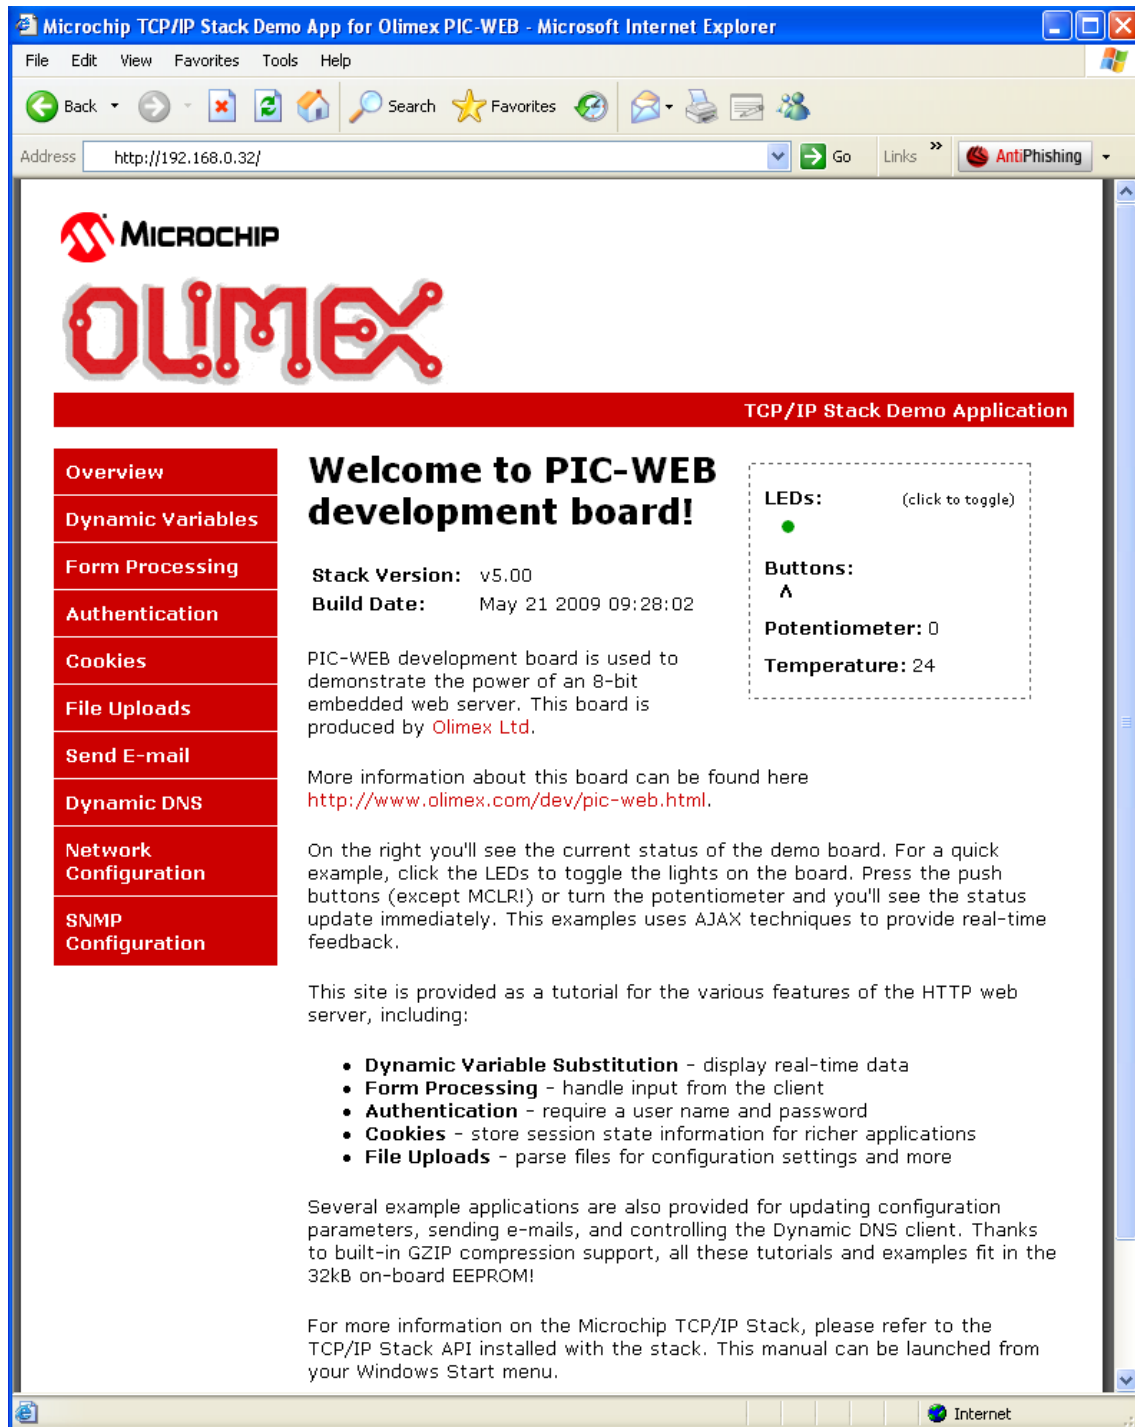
Microchip TCP/IP Stack Demo App for Olimex PIC-WEB - Microsoft Internet Explorer

File Edit View Favorites Tools Help

Back Search Favorites

Address http://192.168.0.32/ Go Links » AntiPhishing

MICROCHIP

OLIMEX

TCP/IP Stack Demo Application

Overview
Dynamic Variables
Form Processing
Authentication
Cookies
File Uploads
Send E-mail
Dynamic DNS
Network Configuration
SNMP Configuration

Welcome to PIC-WEB development board!

| Stack Version: | v5.00 |
|---|---|
| Build Date: | May 21 2009 09:28:02 |

PIC-WEB development board is used to demonstrate the power of an 8-bit embedded web server. This board is produced by Olimex Ltd.

More information about this board can be found here http://www.olimex.com/dev/pic-web.html.

On the right you'll see the current status of the demo board. For a quick example, click the LEDs to toggle the lights on the board. Press the push buttons (except MCLR!) or turn the potentiometer and you'll see the status update immediately. This examples uses AJAX techniques to provide real-time feedback.

This site is provided as a tutorial for the various features of the HTTP web server, including:

- Dynamic Variable Substitution - display real-time data
- Form Processing - handle input from the client
- Authentication - require a user name and password
- Cookies - store session state information for richer applications
- File Uploads - parse files for configuration settings and more

Several example applications are also provided for updating configuration parameters, sending e-mails, and controlling the Dynamic DNS client. Thanks to built-in GZIP compression support, all these tutorials and examples fit in the 32kB on-board EEPROM!

For more information on the Microchip TCP/IP Stack, please refer to the TCP/IP Stack API installed with the stack. This manual can be launched from your Windows Start menu.

LEDs: (click to toggle)

Buttons:
^

Potentiometer: 0

Temperature: 24

Internet